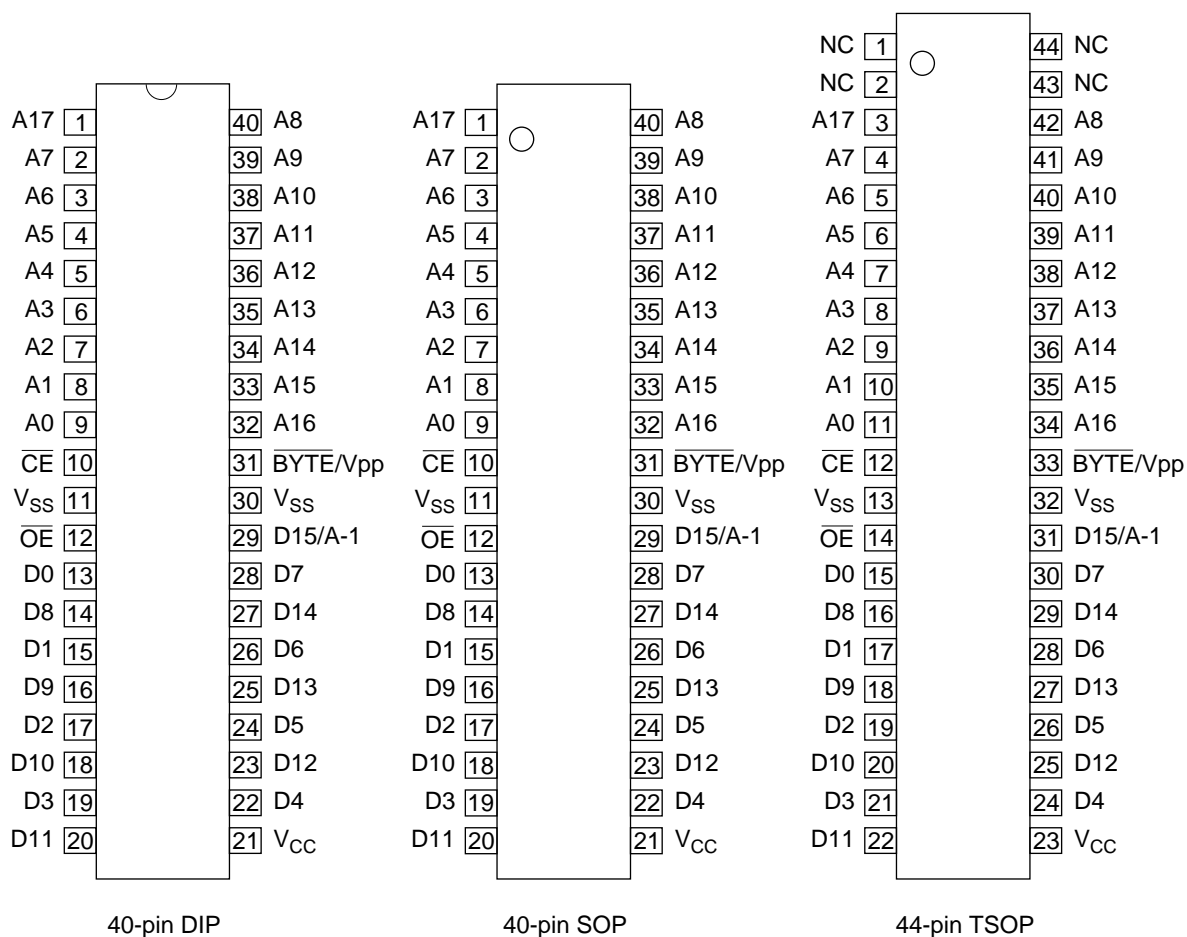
A17 1
A7 2
A6 3
A5 4
A4 5
A3 6
A2 7
A1 8
A0 9
$\overline{CE}$ 10
$V_{SS}$ 11
$\overline{OE}$ 12
D0 13
D8 14
D1 15
D9 16
D2 17
D10 18
D3 19
D11 20

40 A8
39 A9
38 A10
37 A11
36 A12
35 A13
34 A14
33 A15
32 A16
31 $\overline{BYTE}$/Vpp
30 $V_{SS}$
29 D15/A-1
28 D7
27 D14
26 D6
25 D13
24 D5
23 D12
22 D4
21 $V_{CC}$

40-pin DIP

A17 1
A7 2
A6 3
A5 4
A4 5
A3 6
A2 7
A1 8
A0 9
$\overline{CE}$ 10
$V_{SS}$ 11
$\overline{OE}$ 12
D0 13
D8 14
D1 15
D9 16
D2 17
D10 18
D3 19
D11 20

40 A8
39 A9
38 A10
37 A11
36 A12
35 A13
34 A14
33 A15
32 A16
31 $\overline{BYTE}$/Vpp
30 $V_{SS}$
29 D15/A-1
28 D7
27 D14
26 D6
25 D13
24 D5
23 D12
22 D4
21 $V_{CC}$

40-pin SOP

NC 1
NC 2
A17 3
A7 4
A6 5
A5 6
A4 7
A3 8
A2 9
A1 10
A0 11
$\overline{CE}$ 12
$V_{SS}$ 13
$\overline{OE}$ 14
D0 15
D8 16
D1 17
D9 18
D2 19
D10 20
D3 21
D11 22

44 NC
43 NC
42 A8
41 A9
40 A10
39 A11
38 A12
37 A13
36 A14
35 A15
34 A16
33 $\overline{BYTE}$/Vpp
32 $V_{SS}$
31 D15/A-1
30 D7
29 D14
28 D6
27 D13
26 D5
25 D12
24 D4
23 $V_{CC}$

44-pin TSOP